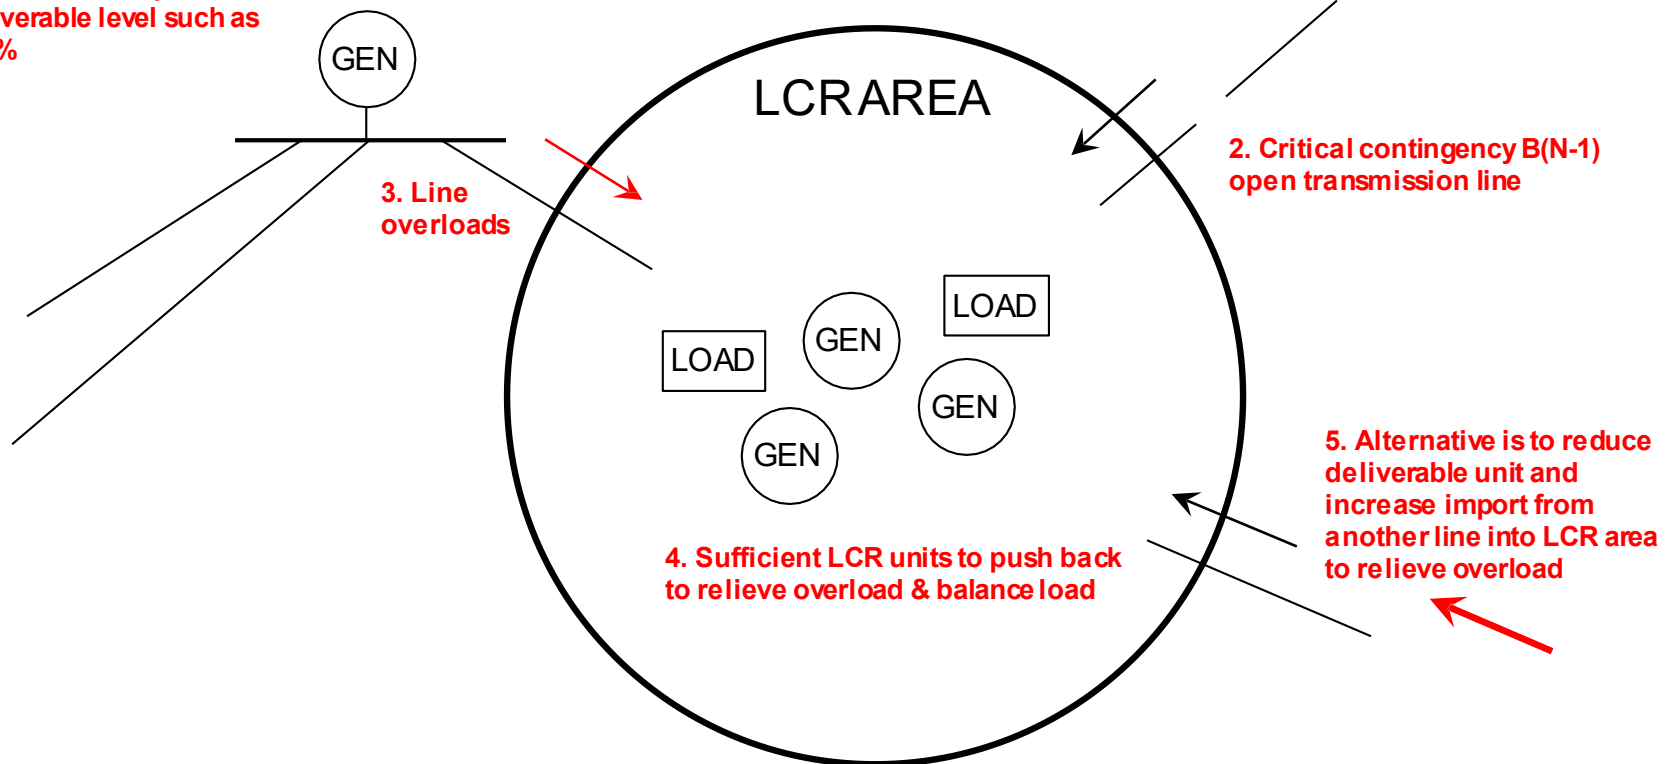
verable level such as
%

GEN

LCR AREA

2. Critical contingency B(N-1) open transmission line

3. Line overloads

LOAD

GEN

LOAD

GEN

GEN

GEN

5. Alternative is to reduce deliverable unit and increase import from another line into LCR area to relieve overload

4. Sufficient LCR units to push back to relieve overload & balance load